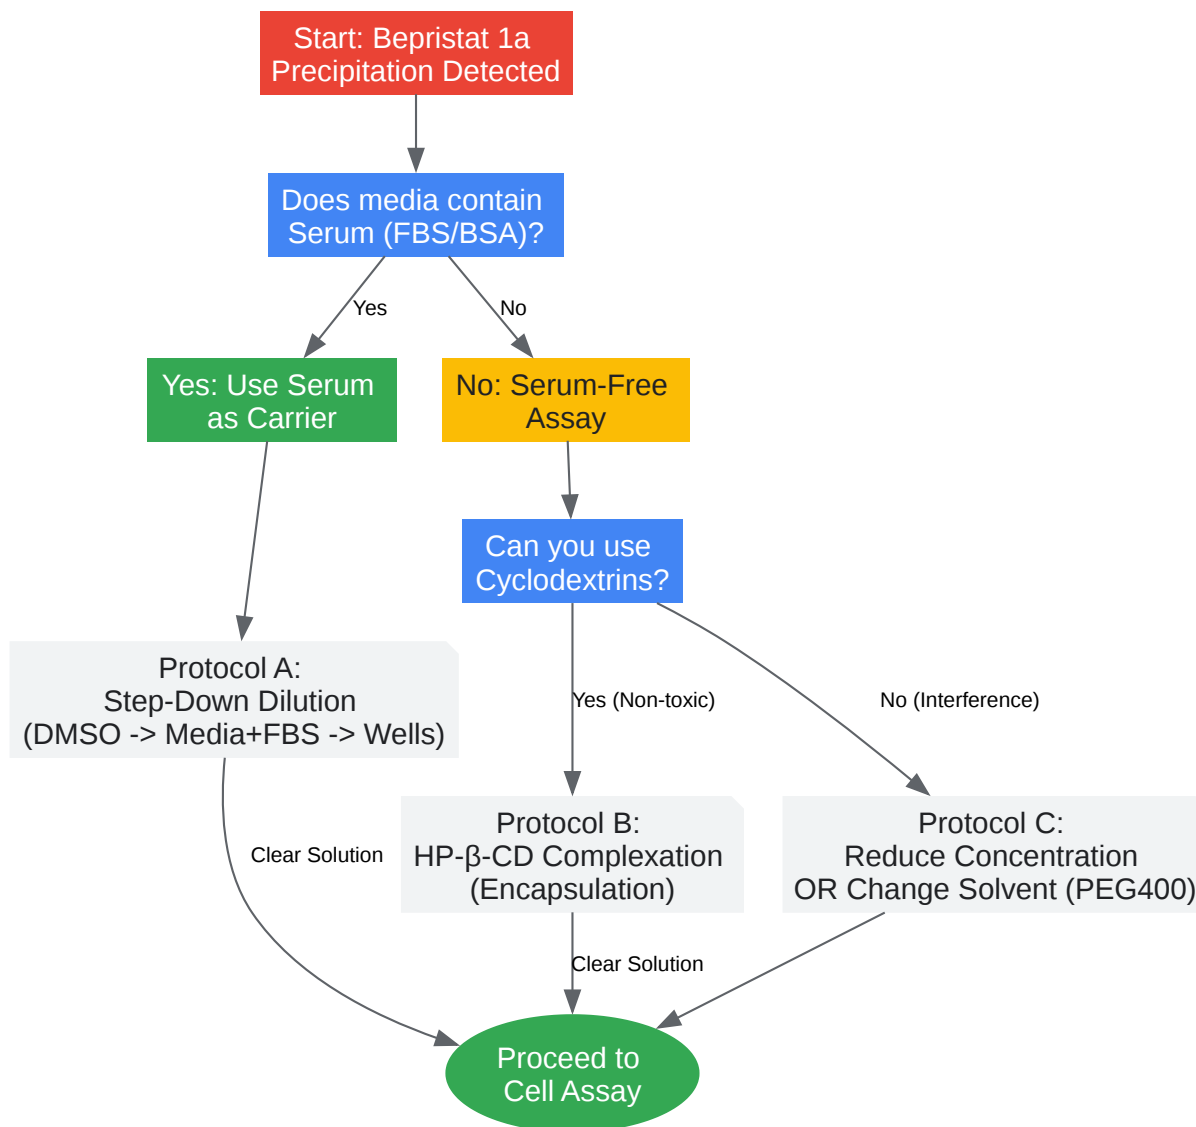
Start: Bepristat 1a Precipitation Detected

Does media contain Serum (FBS/BSA)?

Yes

No

Yes: Use Serum as Carrier

No: Serum-Free Assay

Can you use Cyclodextrins?

Protocol A:
Step-Down Dilution
(DMSO -> Media+FBS -> Wells)

Yes (Non-toxic)

No (Interference)

Clear Solution

Protocol B:
HP-β-CD Complexation
(Encapsulation)

Protocol C:
Reduce Concentration
OR Change Solvent (PEG400)

Clear Solution

Proceed to Cell Assay